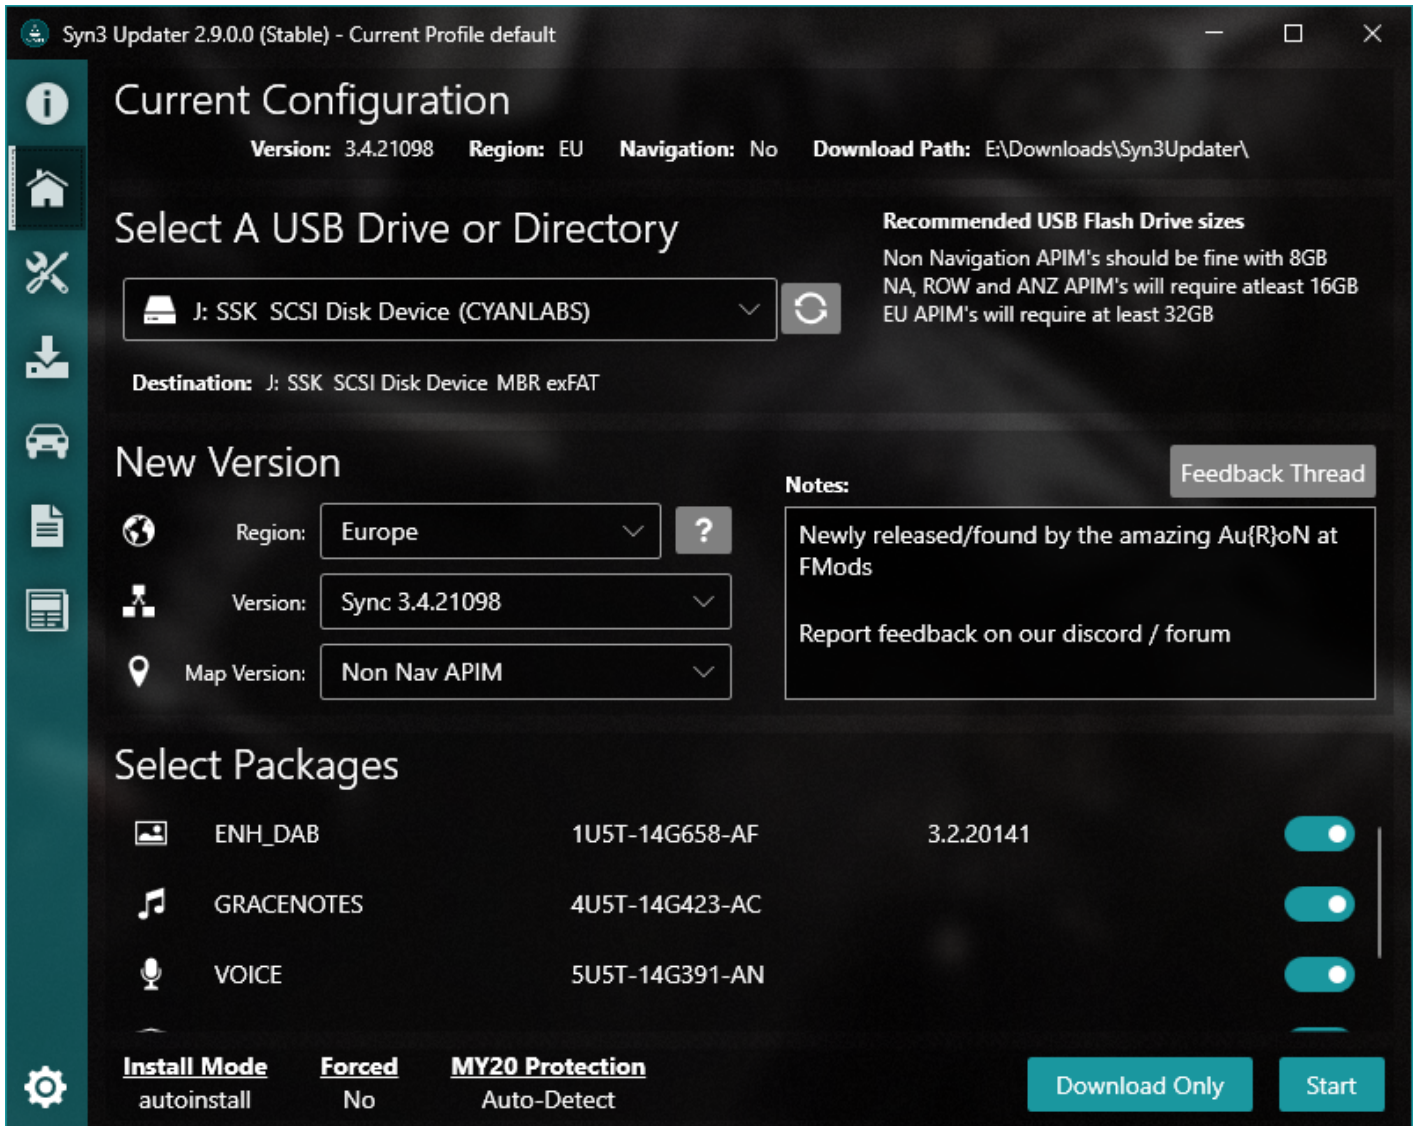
Syn3 Updater 2.9.0.0 (Stable) - Current Profile default

Current Configuration

Version: 3.4.21098 Region: EU Navigation: No Download Path: E:\Downloads\Syn3Updater\

Select A USB Drive or Directory

J: SSK SCSI Disk Device (CYANLABS)

Recommended USB Flash Drive sizes

Non Navigation APIM's should be fine with 8GB
NA, ROW and ANZ APIM's will require atleast 16GB
EU APIM's will require at least 32GB

Destination: J: SSK SCSI Disk Device MBR exFAT

New Version

Feedback Thread

Notes:

Region: Europe

?

Version: Sync 3.4.21098

Map Version: Non Nav APIM

Newly released/found by the amazing Au{R}oN at FMods

Report feedback on our discord / forum

Select Packages

| ENH_DAB | 1U5T-14G658-AF | 3.2.20141 |
|---|---|---|
| GRACENOTES | 4U5T-14G423-AC | |
| VOICE | 5U5T-14G391-AN | |

Install Mode
autoinstall

Forced
No

MY20 Protection
Auto-Detect

Download Only

Start